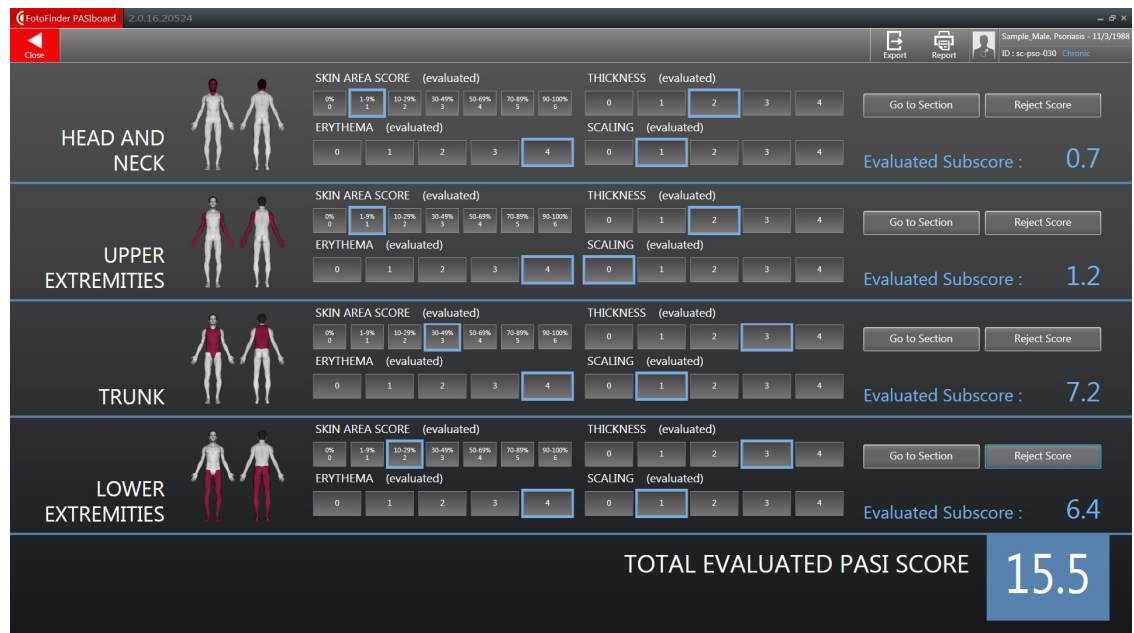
FotoFinder PASIboard 2.0.16.20524

Close

Export Report Sample_Male, Psoriasis - 11/3/1988 ID : sc-pso-030 Chronic

HEAD AND NECK

SKIN AREA SCORE (evaluated)
0% 0 | 1-9% 1 | 10-29% 2 | 30-49% 3 | 50-69% 4 | 70-89% 5 | 90-100% 6

THICKNESS (evaluated)
0 1 2 3 4

ERYTHEMA (evaluated)
0 1 2 3 4

SCALING (evaluated)
0 1 2 3 4

Go to Section Reject Score

Evaluated Subscore : 0.7

UPPER EXTREMITIES

SKIN AREA SCORE (evaluated)
0% 0 | 1-9% 1 | 10-29% 2 | 30-49% 3 | 50-69% 4 | 70-89% 5 | 90-100% 6

THICKNESS (evaluated)
0 1 2 3 4

ERYTHEMA (evaluated)
0 1 2 3 4

SCALING (evaluated)
0 1 2 3 4

Go to Section Reject Score

Evaluated Subscore : 1.2

TRUNK

SKIN AREA SCORE (evaluated)
0% 0 | 1-9% 1 | 10-29% 2 | 30-49% 3 | 50-69% 4 | 70-89% 5 | 90-100% 6

THICKNESS (evaluated)
0 1 2 3 4

ERYTHEMA (evaluated)
0 1 2 3 4

SCALING (evaluated)
0 1 2 3 4

Go to Section Reject Score

Evaluated Subscore : 7.2

LOWER EXTREMITIES

SKIN AREA SCORE (evaluated)
0% 0 | 1-9% 1 | 10-29% 2 | 30-49% 3 | 50-69% 4 | 70-89% 5 | 90-100% 6

THICKNESS (evaluated)
0 1 2 3 4

ERYTHEMA (evaluated)
0 1 2 3 4

SCALING (evaluated)
0 1 2 3 4

Go to Section Reject Score

Evaluated Subscore : 6.4

TOTAL EVALUATED PASI SCORE 15.5